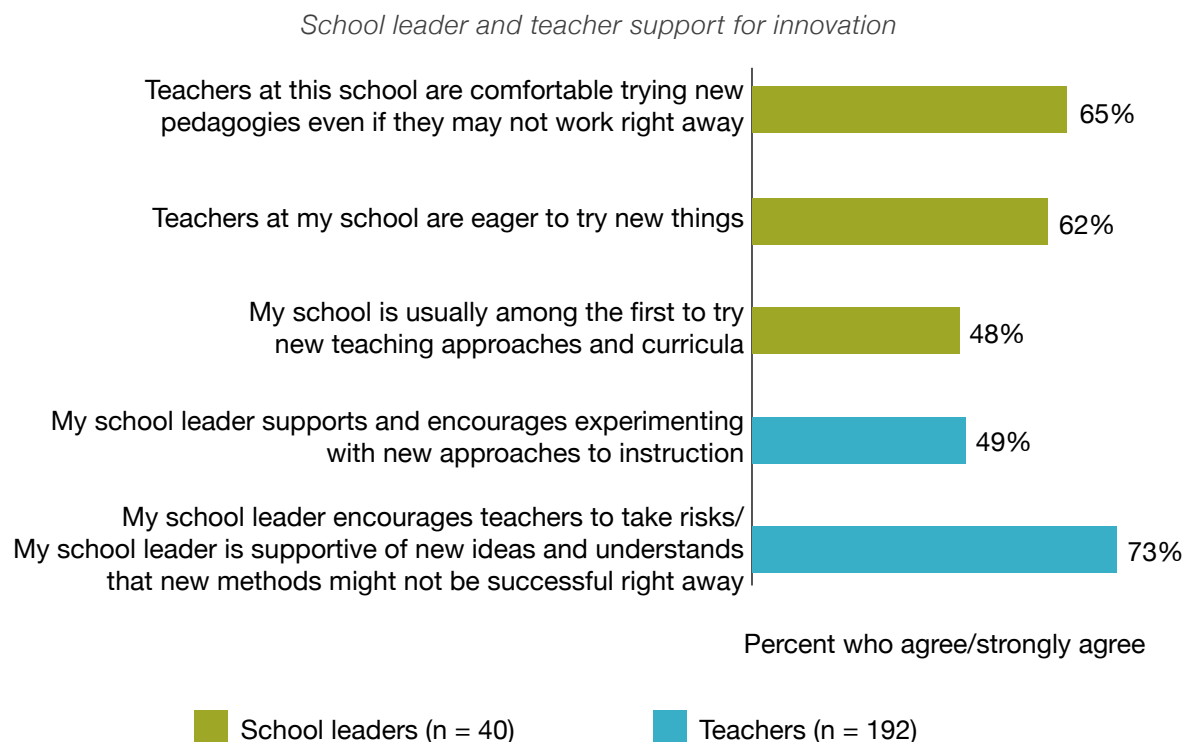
School leader and teacher support for innovation

Teachers at this school are comfortable trying new pedagogies even if they may not work right away

65%

Teachers at my school are eager to try new things

62%

My school is usually among the first to try new teaching approaches and curricula

48%

My school leader supports and encourages experimenting with new approaches to instruction

49%

My school leader encourages teachers to take risks/ My school leader is supportive of new ideas and understands that new methods might not be successful right away

73%

Percent who agree/strongly agree

School leaders (n = 40)

Teachers (n = 192)